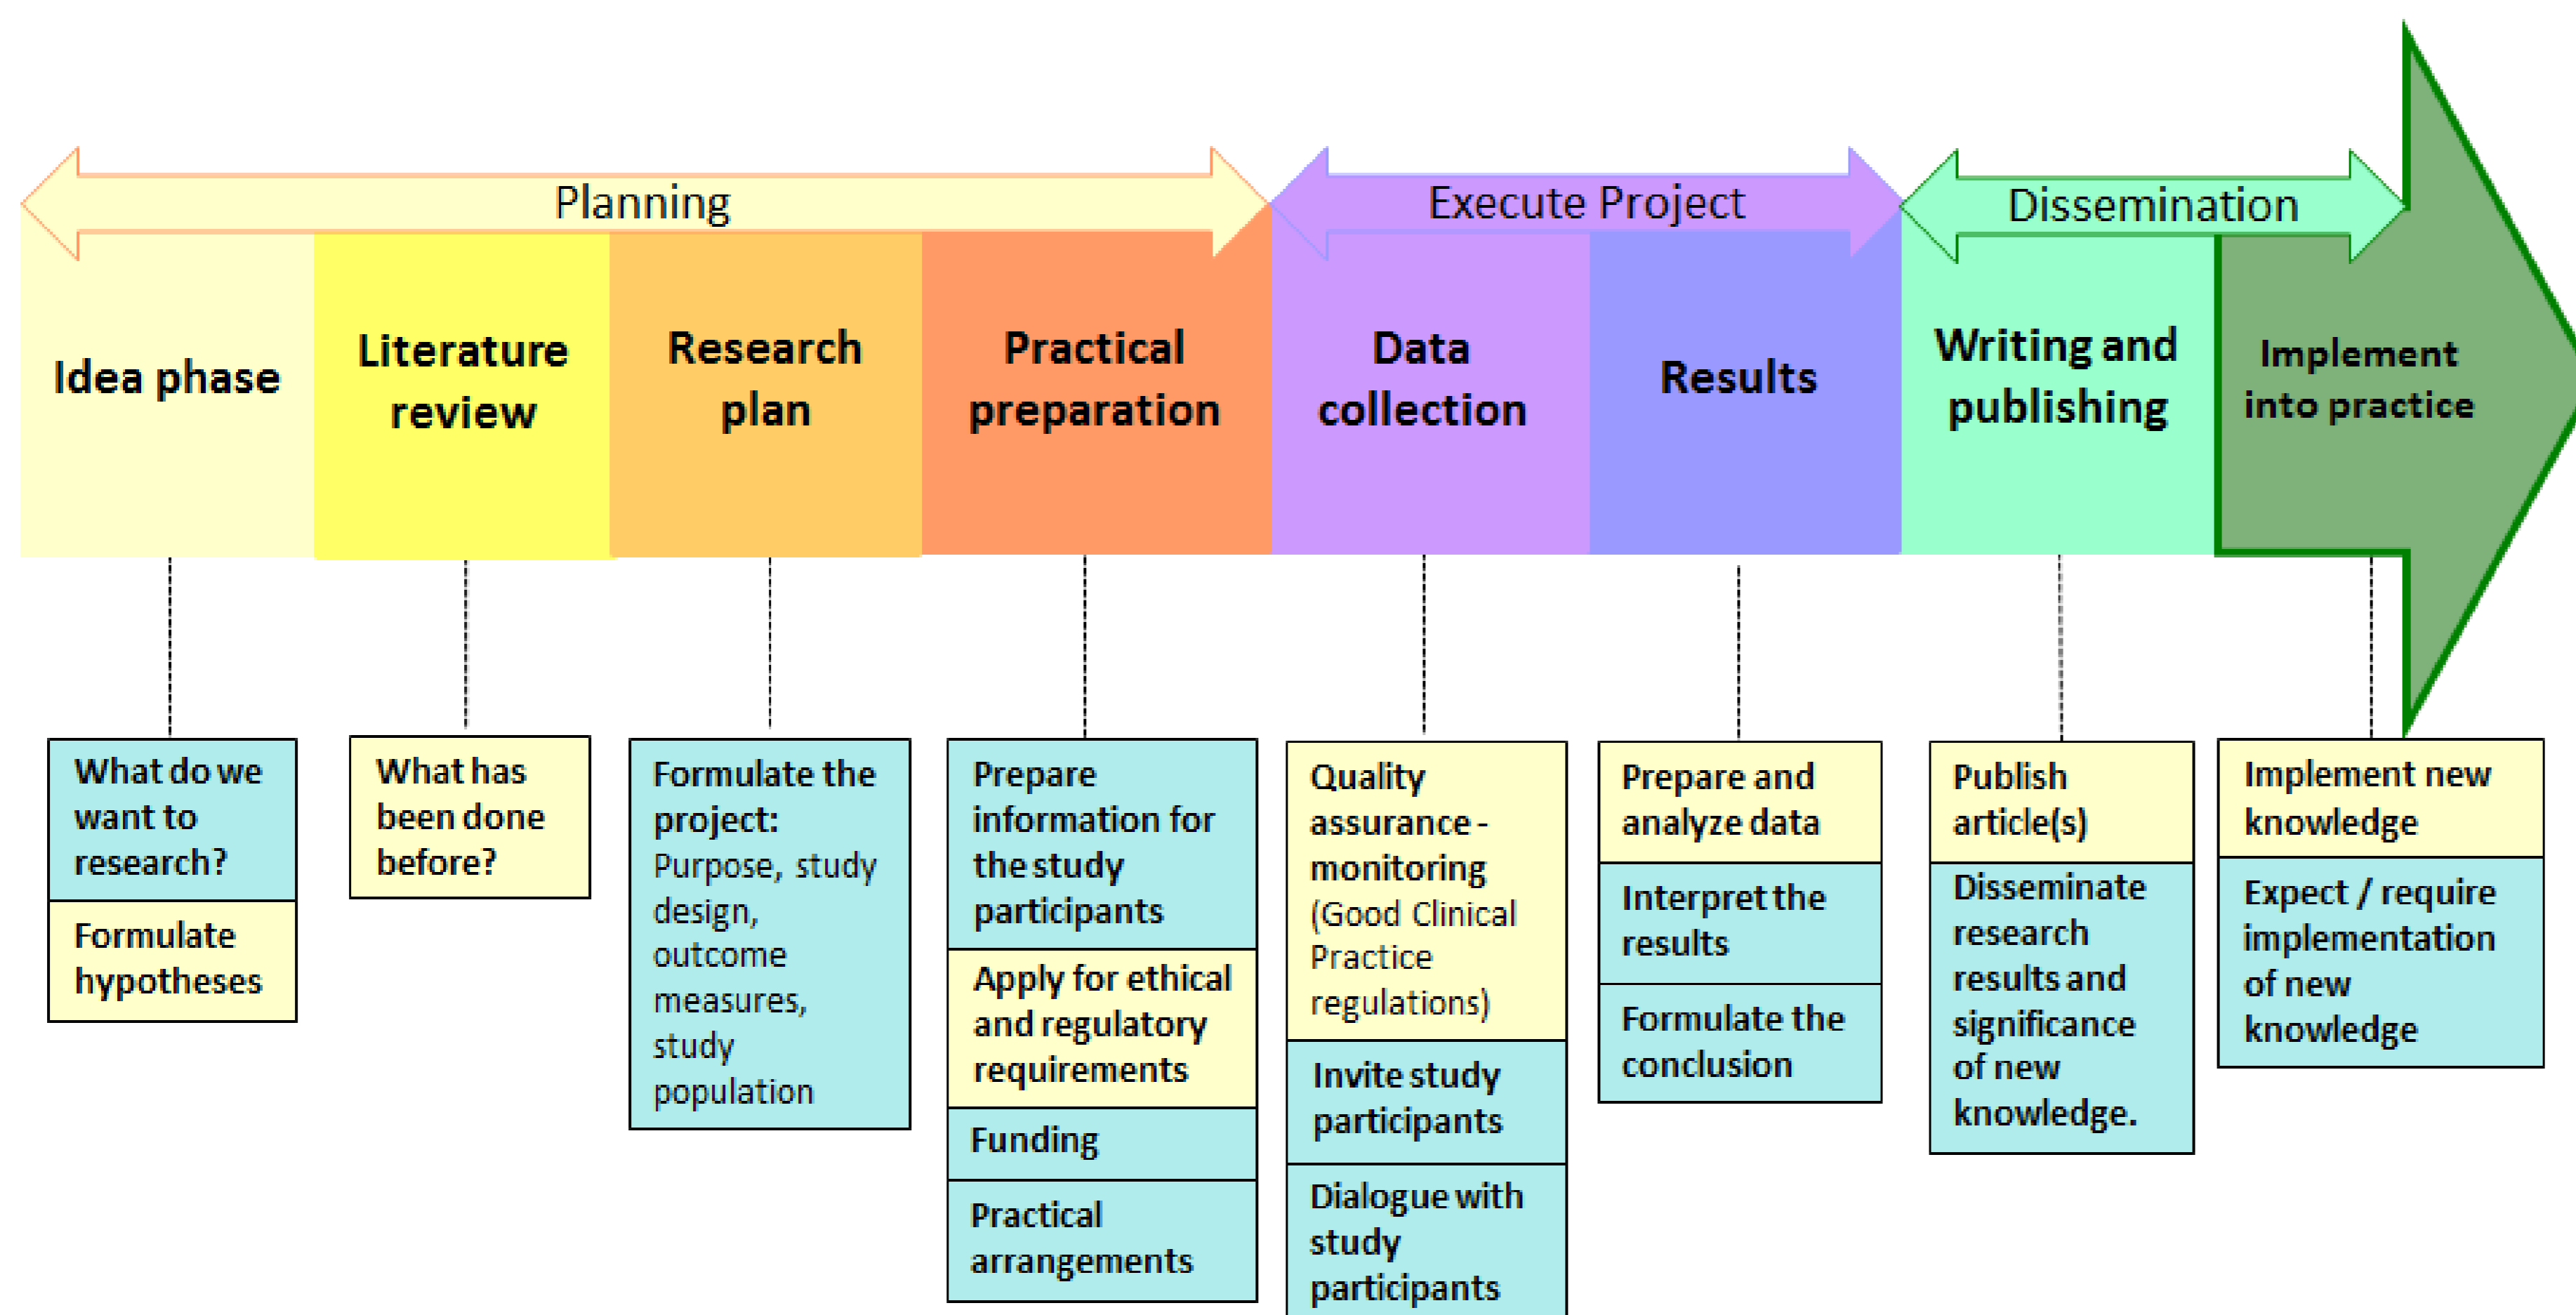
Planning

Execute Project

Dissemination

Idea phase

Literature review

Research plan

Practical preparation

Data collection

Results

Writing and publishing

Implement into practice

What do we want to research?

Formulate hypotheses

What has been done before?

Formulate the project: Purpose, study design, outcome measures, study population

Prepare information for the study participants

Apply for ethical and regulatory requirements

Funding

Practical arrangements

Quality assurance - monitoring (Good Clinical Practice regulations)

Invite study participants

Dialogue with study participants

Prepare and analyze data

Interpret the results

Formulate the conclusion

Publish article(s)

Disseminate research results and significance of new knowledge.

Implement new knowledge

Expect / require implementation of new knowledge